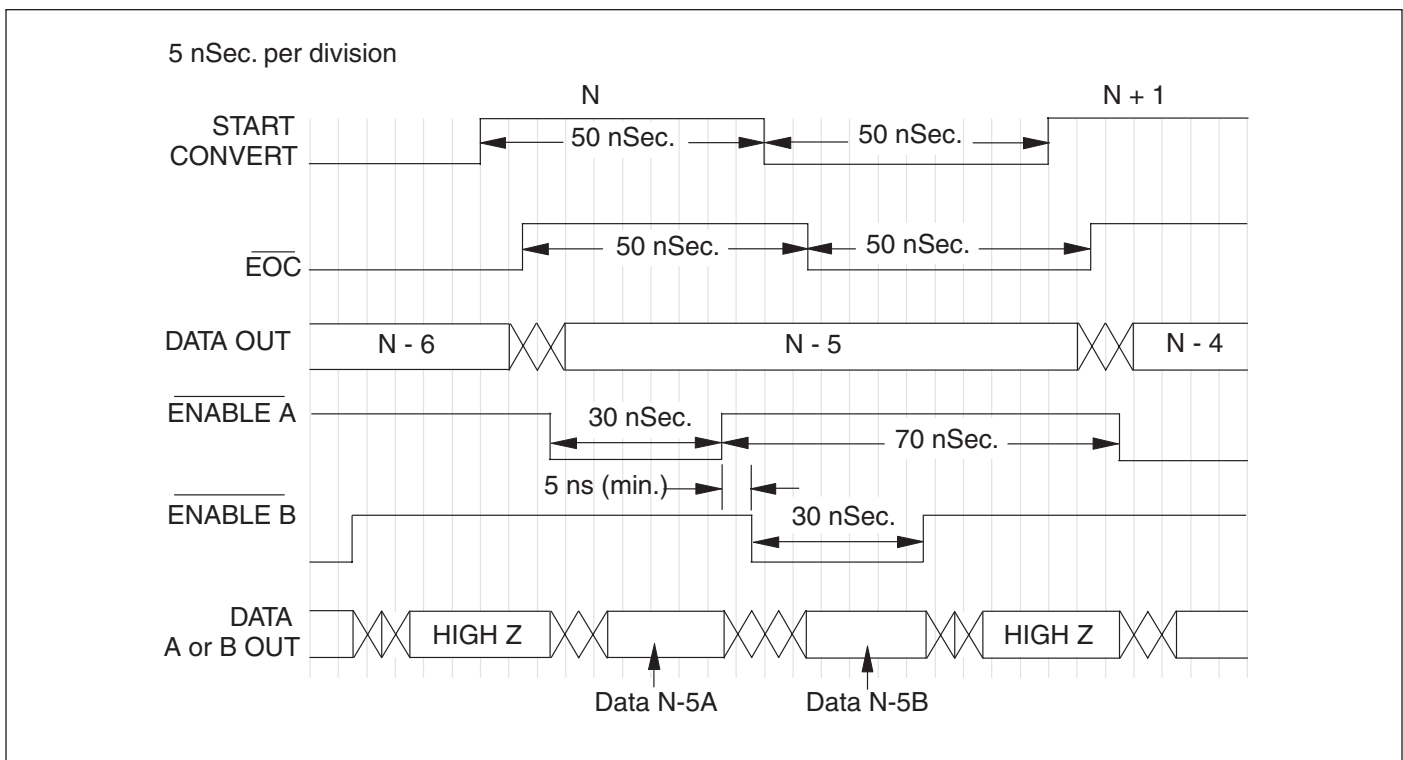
5 nSec. per division

N

N + 1

START CONVERT

50 nSec.

50 nSec.

$\overline{EOC}$

50 nSec.

50 nSec.

DATA OUT

N - 6

N - 5

N - 4

$\overline{ENABLE\ A}$

30 nSec.

70 nSec.

5 ns (min.)

$\overline{ENABLE\ B}$

30 nSec.

DATA A or B OUT

HIGH Z

HIGH Z

Data N-5A

Data N-5B